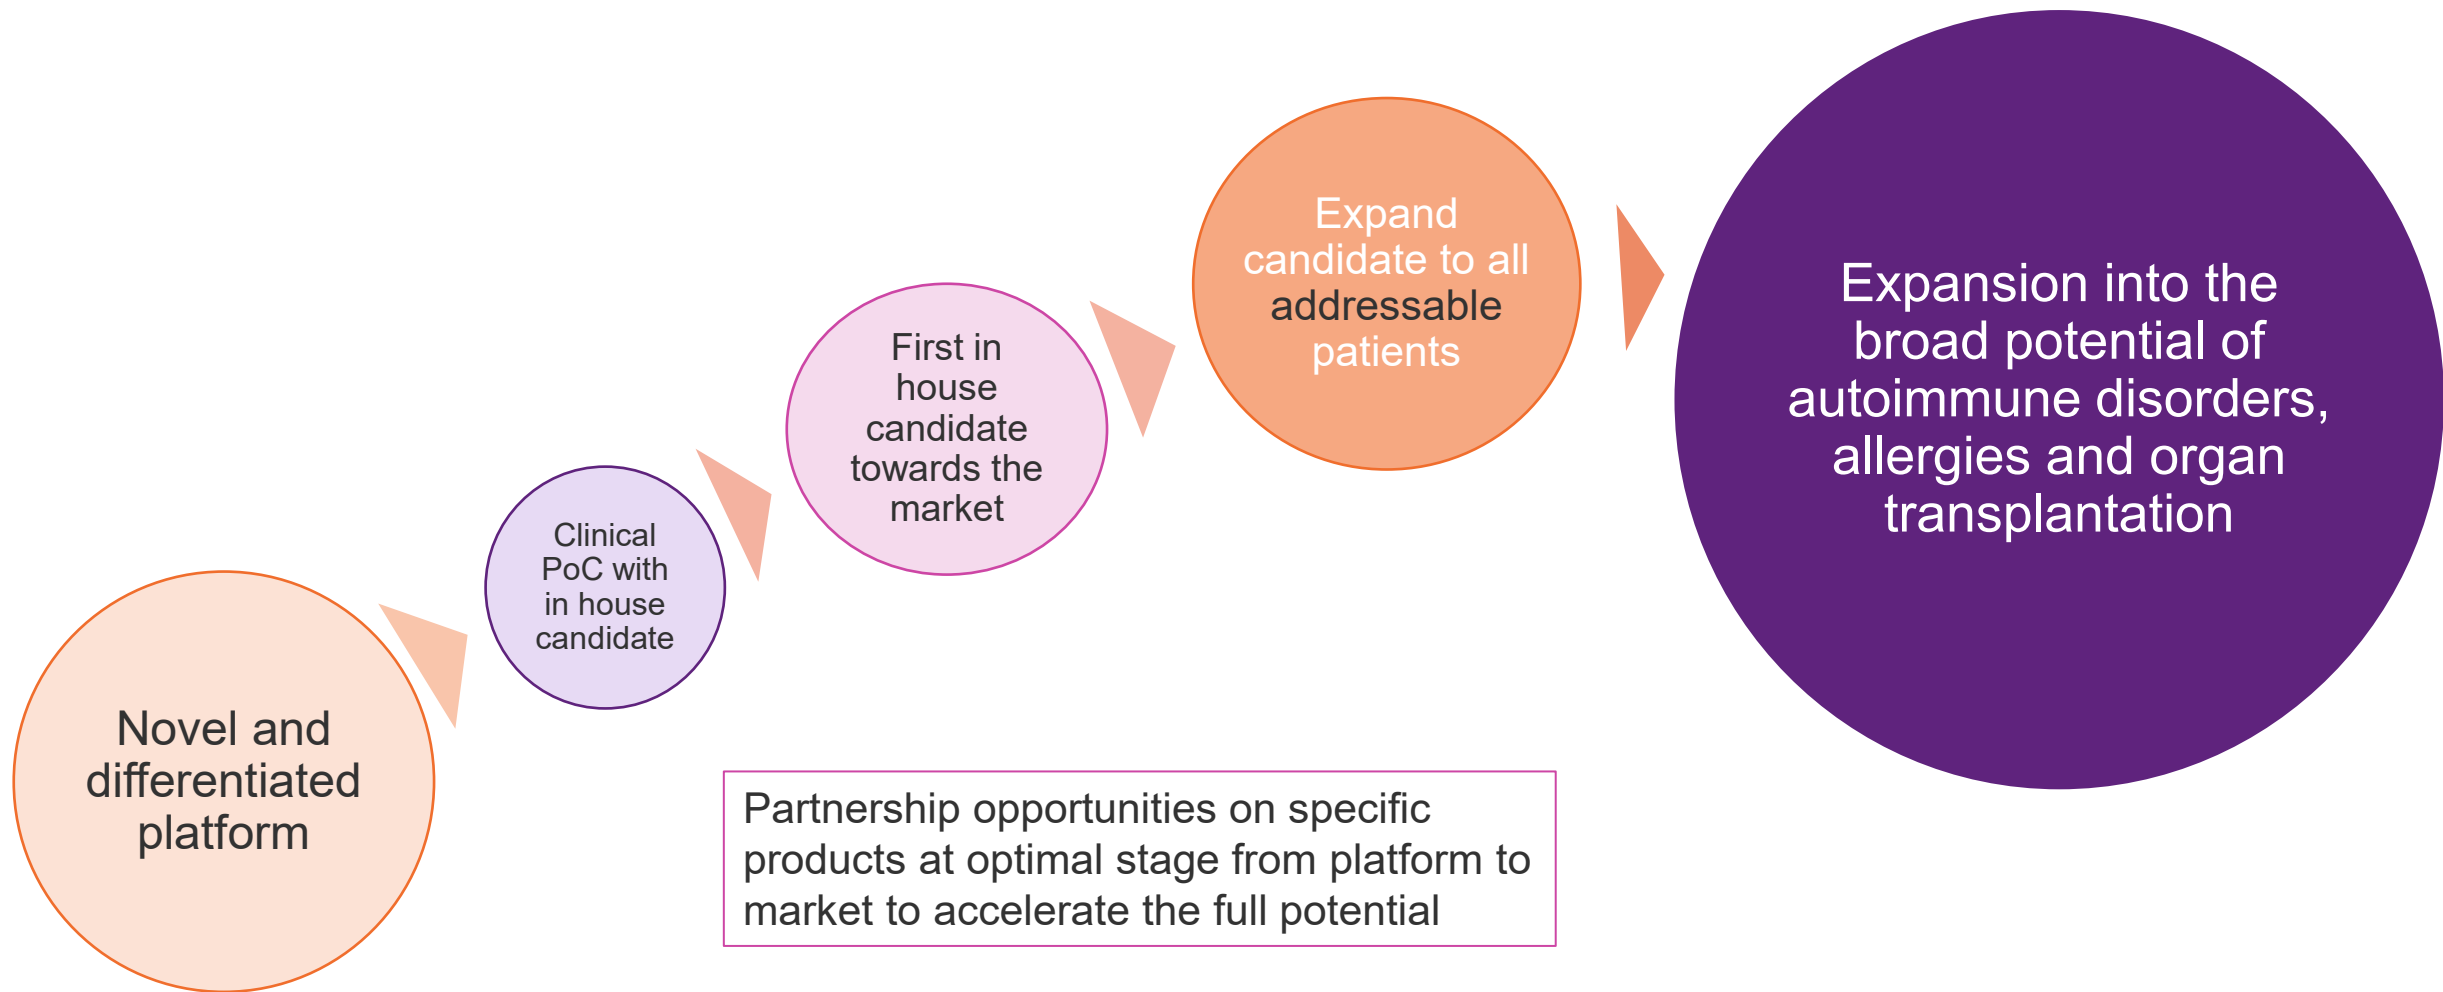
Novel and differentiated platform

Clinical PoC with in house candidate

First in house candidate towards the market

Expand candidate to all addressable patients

Expansion into the broad potential of autoimmune disorders, allergies and organ transplantation

Partnership opportunities on specific products at optimal stage from platform to market to accelerate the full potential